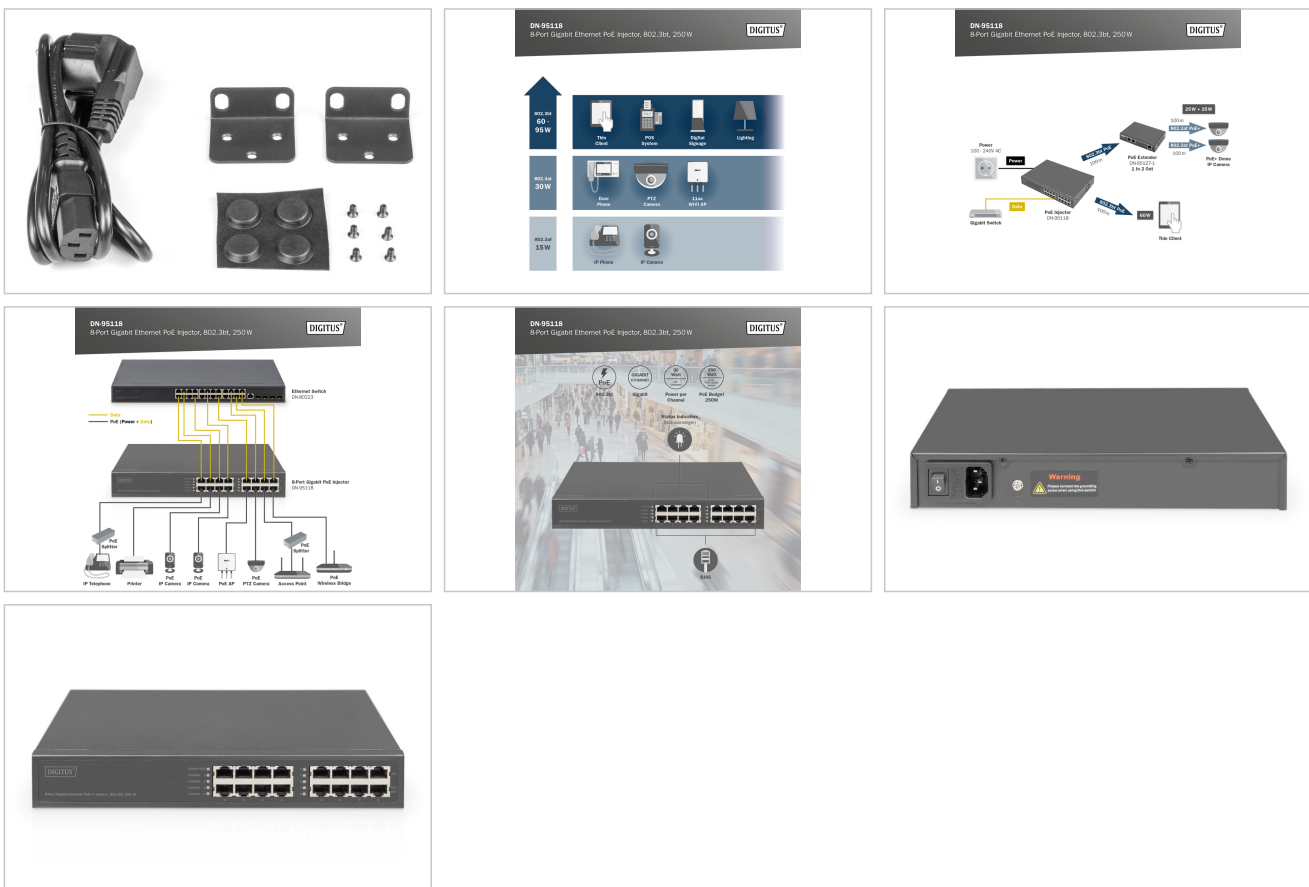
DN-95118
8-Port Gigabit Ethernet PoE Injector, 802.3bt, 250 W
DIGITUS

802.3bt 60 - 95 W
Thin Client
POS System
Digital Signage
Lighting

802.3at 30 W
Door Phone
PTZ Camera
11ac WiFi AP

802.3af 15 W
IP Phone
IP Camera

DN-95118
8-Port Gigabit Ethernet PoE Injector, 802.3bt, 250 W
DIGITUS

Power
100 - 240V AC
Power
Data
Gigabit Switch
PoE Injector
DN-95118
802.3bt
100m
PoE Extender
DN-95127-1
1 in 2 Out
25W + 25W
100m
802.3af PoE+
802.3af PoE+
100m
PoE+ Dome IP Camera
802.3bt PoE
100m
60W
Thin Client

DN-95118
8-Port Gigabit Ethernet PoE Injector, 802.3bt, 250 W
DIGITUS

Ethernet Switch
DN-80223
Data
PoE (Power + Data)
8-Port Gigabit PoE Injector
DN-95118
PoE Splitter
PoE Splitter
IP Telephone
Printer
PoE IP Camera
PoE IP Camera
PoE AP
PoE PTZ Camera
Access Point
PoE Wireless Bridge

DN-95118
8-Port Gigabit Ethernet PoE Injector, 802.3bt, 250 W
DIGITUS

PoE
802.3bt
GIGABIT ETHERNET
Gigabit
95 Watt
Power per Channel
250 Watt
PoE Budget 250W
Status indication
(Statusanzeige)
RJ45
DIGITUS

Warning
Please connect the grounding screw when using this switch!

DIGITUS